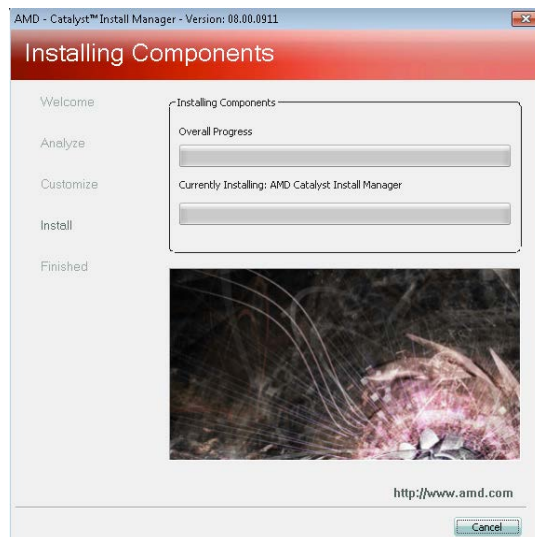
AMD - Catalyst™ Install Manager - Version: 08.00.0911

Installing Components

Welcome

Analyze

Customize

Install

Finished

Installing Components

Overall Progress

Currently Installing: AMD Catalyst Install Manager

http://www.amd.com

Cancel